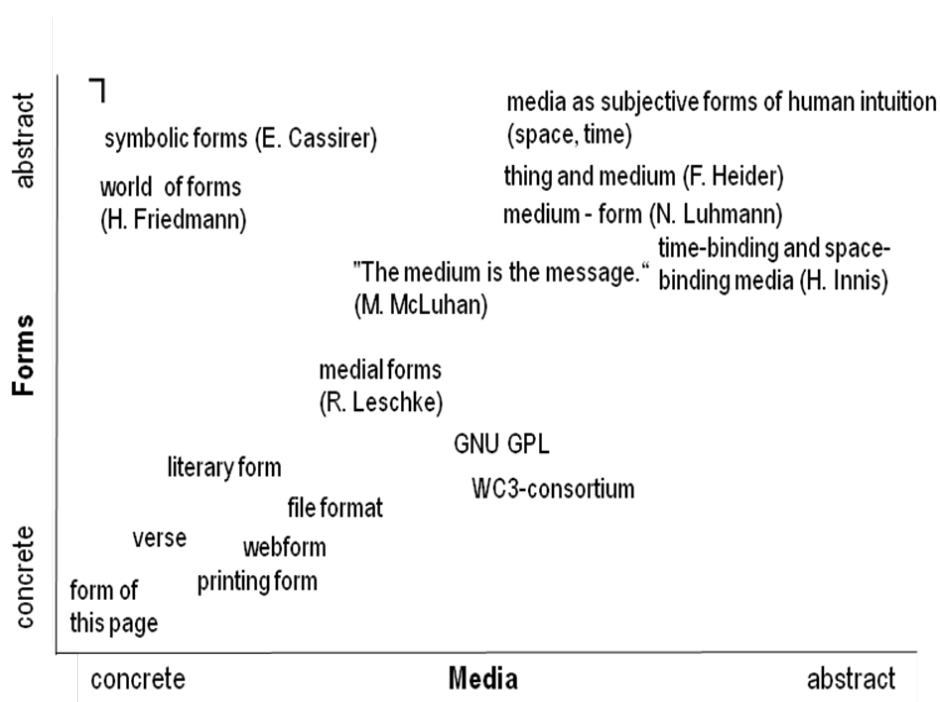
abstract

Forms

concrete

media as subjective forms of human intuition (space, time)

symbolic forms (E. Cassirer)

world of forms (H. Friedmann)

thing and medium (F. Heider)

medium - form (N. Luhmann)

time-binding and space-binding media (H. Innis)

"The medium is the message." (M. McLuhan)

medial forms (R. Leschke)

GNU GPL

literary form

WC3-consortium

file format

verse

webform

printing form

form of this page

concrete

Media

abstract